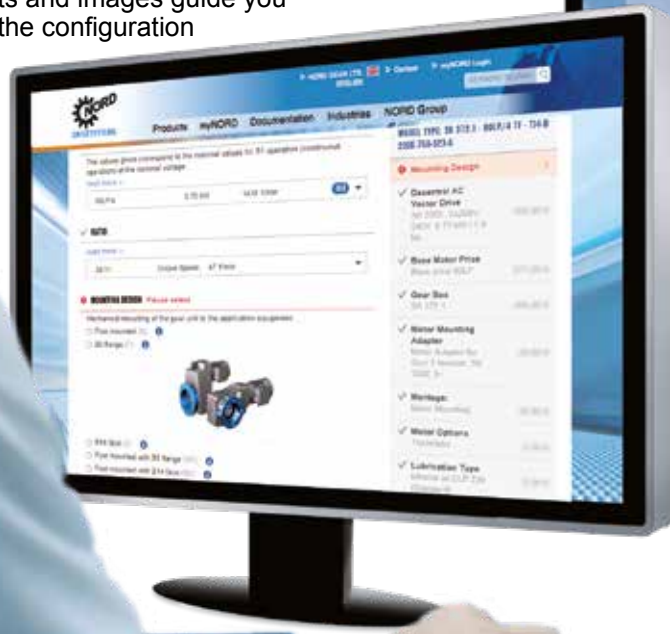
ts and images guide you
the configuration

NORD DRIVESYSTEMS

Products myNORD Documentation Industries NORD Group

MODEL TYPE: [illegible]

Mounting Design

MOUNTING DESIGN Please select

Mechanical mounting of the gear unit to the application equipment

Foot mounted

B5 flange

RATIO

Gear Box

Base Motor Price

Motor Mounting Adapter

Montage

Motor Options

Lubrication Type